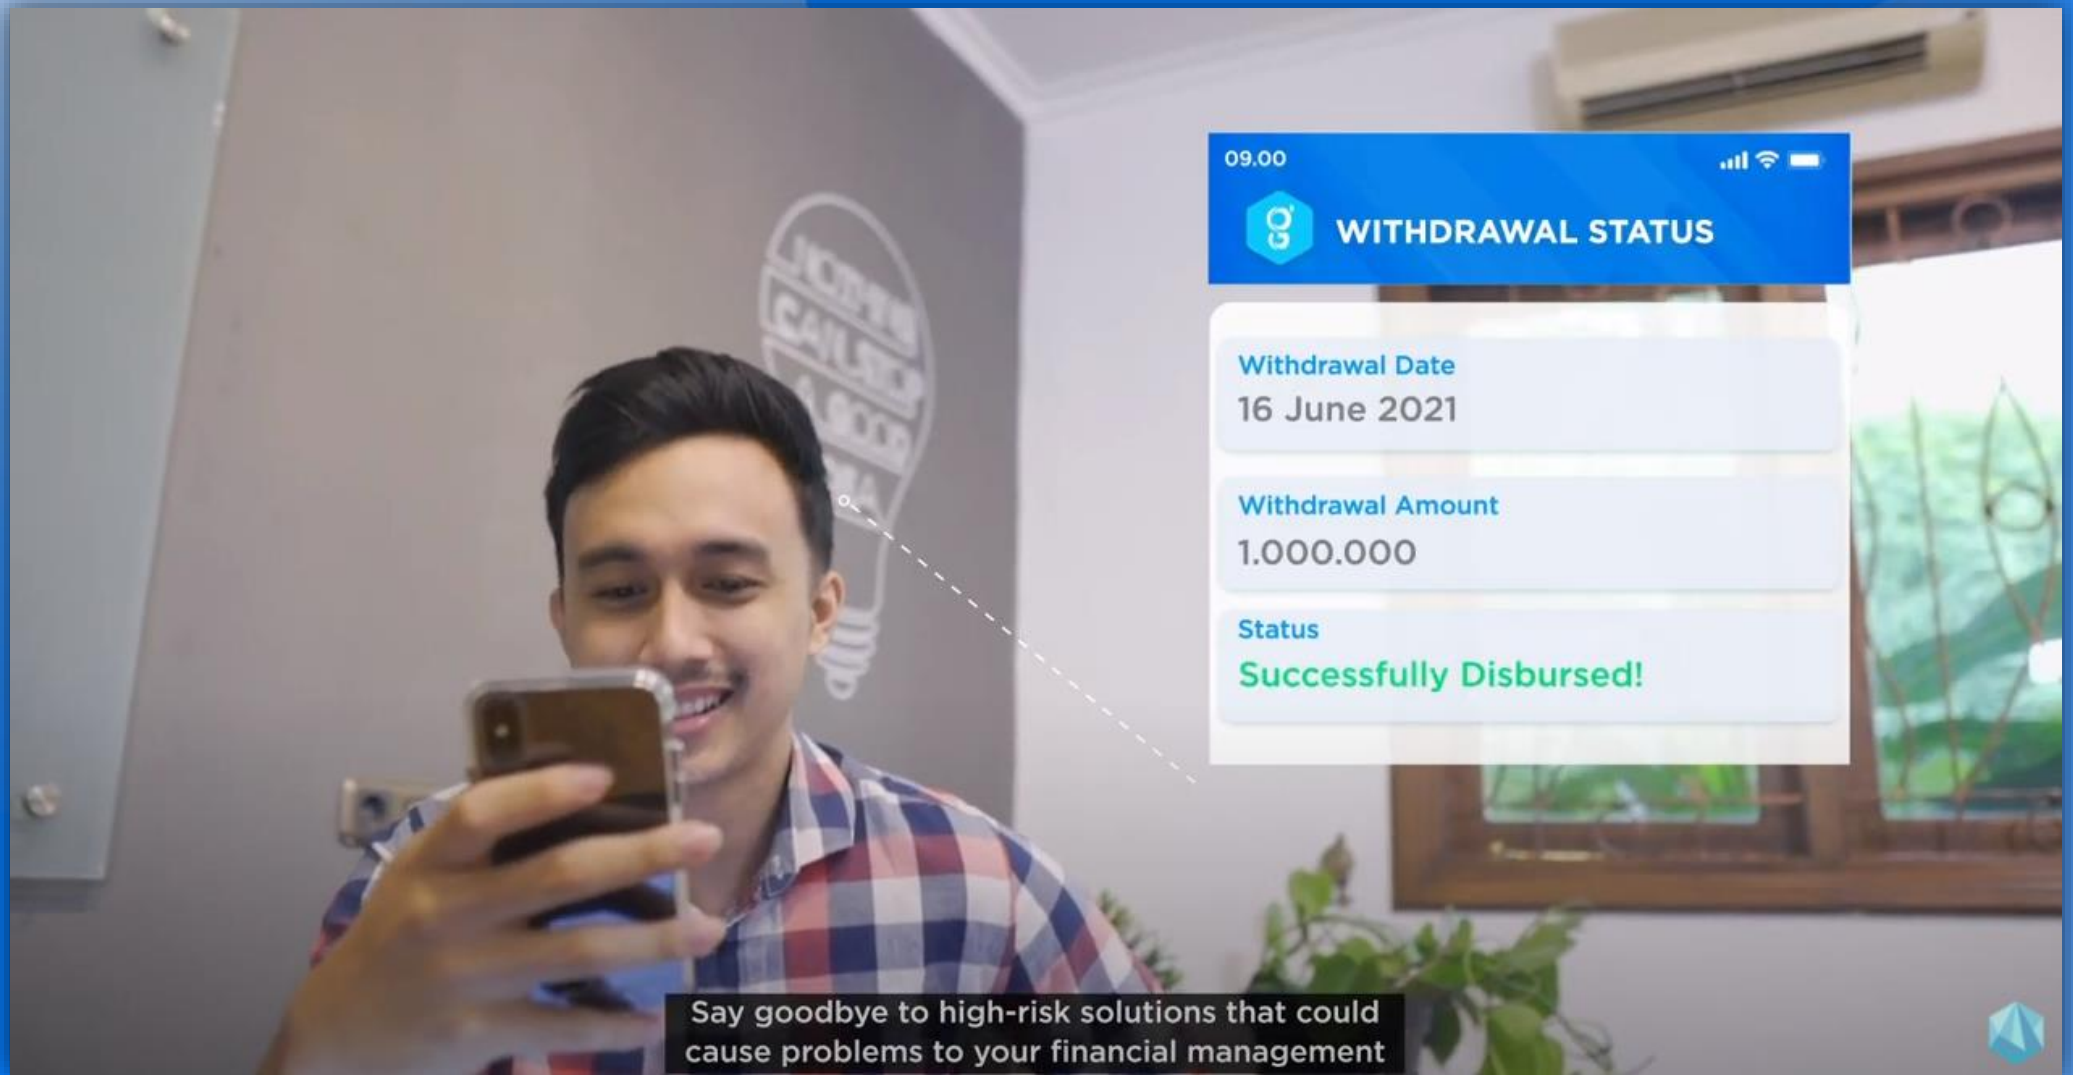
09.00

WITHDRAWAL STATUS

Withdrawal Date
16 June 2021

Withdrawal Amount
1.000.000

Status
Successfully Disbursed!

Say goodbye to high-risk solutions that could cause problems to your financial management